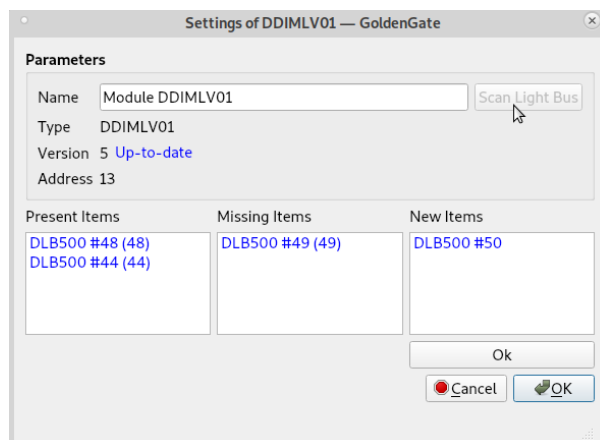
Settings of DDIMLV01 — GoldenGate

Parameters

Name Module DDIMLV01

Scan Light Bus

Type DDIMLV01

Version 5 Up-to-date

Address 13

Present Items

DLB500 #48 (48)
DLB500 #44 (44)

Missing Items

DLB500 #49 (49)

New Items

DLB500 #50

Ok

Cancel

OK